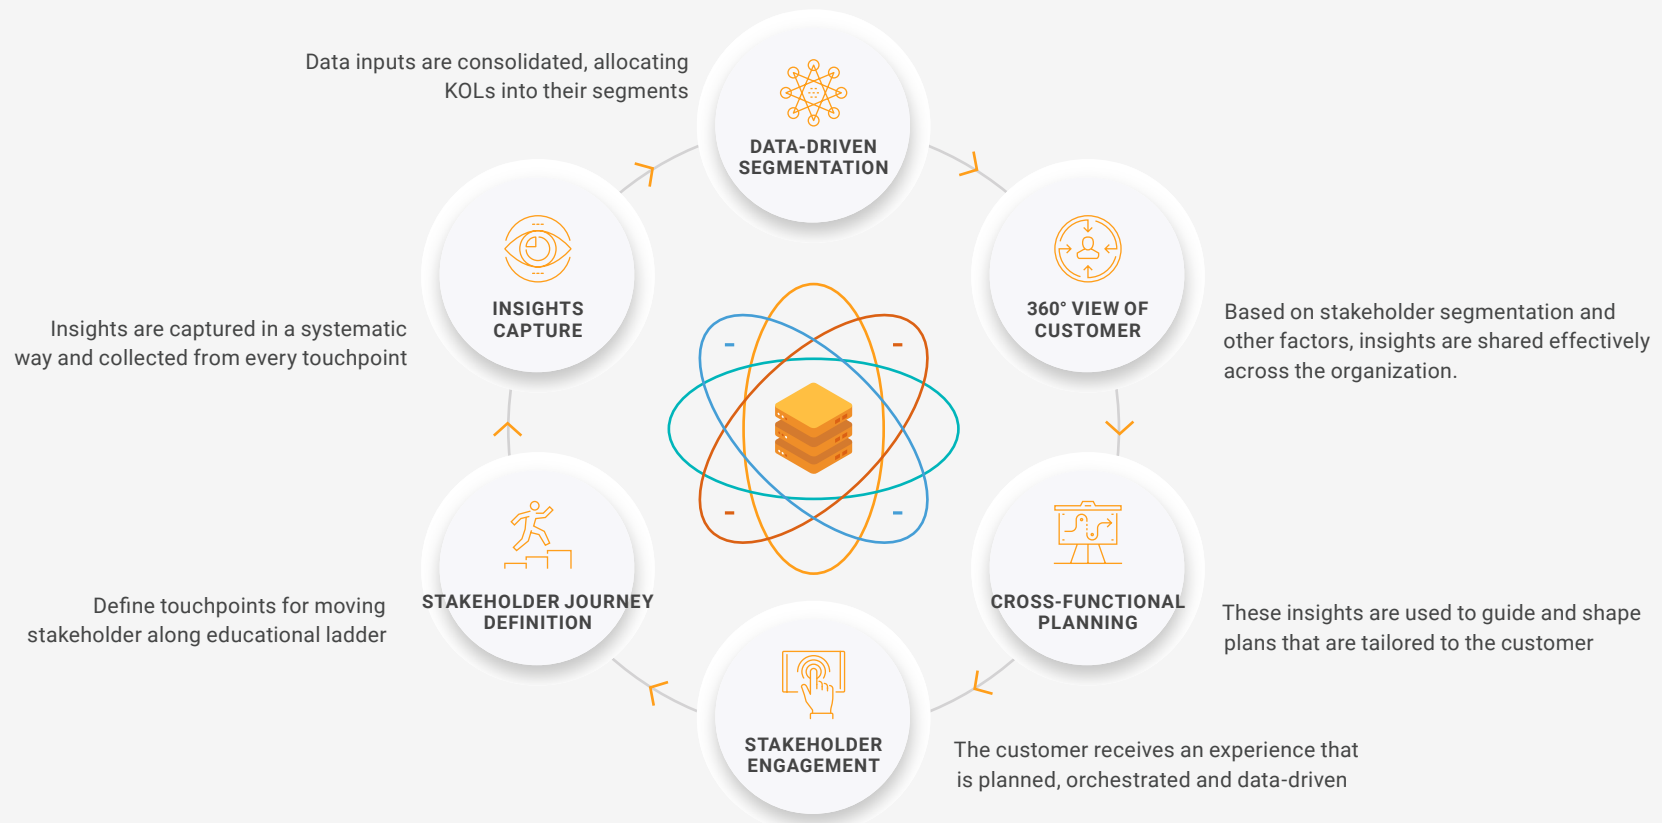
Data inputs are consolidated, allocating KOLs into their segments

DATA-DRIVEN SEGMENTATION

360° VIEW OF CUSTOMER

Based on stakeholder segmentation and other factors, insights are shared effectively across the organization.

CROSS-FUNCTIONAL PLANNING

These insights are used to guide and shape plans that are tailored to the customer

STAKEHOLDER ENGAGEMENT

The customer receives an experience that is planned, orchestrated and data-driven

STAKEHOLDER JOURNEY DEFINITION

Define touchpoints for moving stakeholder along educational ladder

INSIGHTS CAPTURE

Insights are captured in a systematic way and collected from every touchpoint